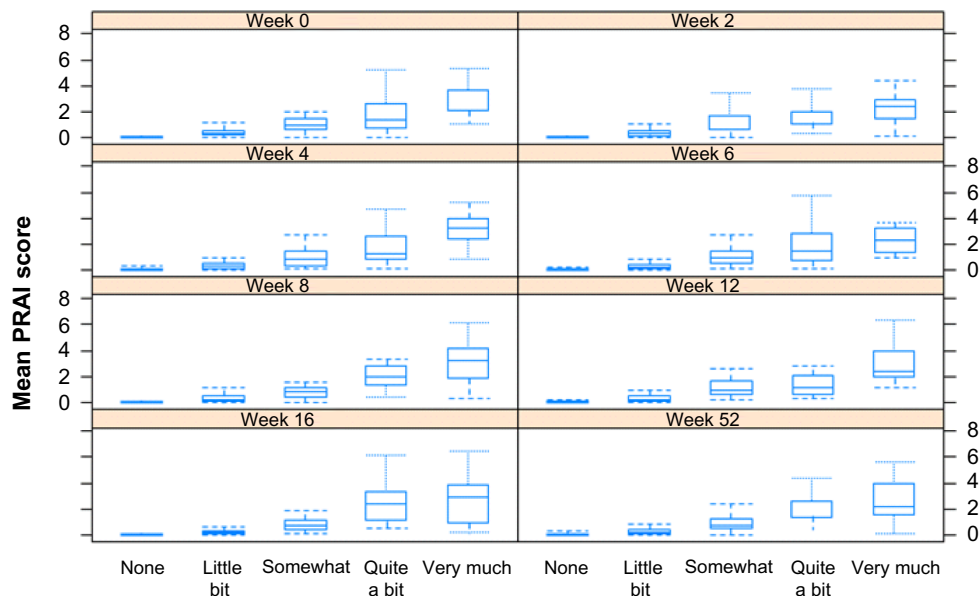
Week 0

Week 2

8
6
4
2
0

Week 4

Week 6

8
6
4
2
0

Week 8

Week 12

8
6
4
2
0

Week 16

Week 52

8
6
4
2
0

Mean PRAI score

None
Little bit
Somewhat
Quite a bit
Very much

None
Little bit
Somewhat
Quite a bit
Very much